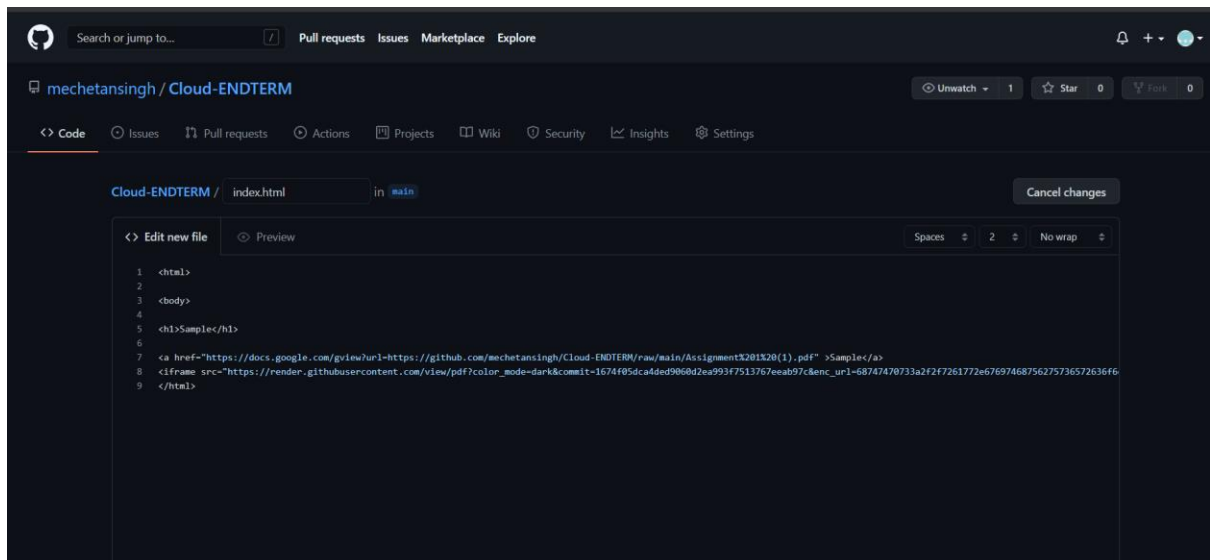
Search or jump to... / Pull requests Issues Marketplace Explore

mechetansingh / Cloud-ENDTERM

Unwatch 1 Star 0 Fork 0

<> Code Issues Pull requests Actions Projects Wiki Security Insights Settings

Cloud-ENDTERM / index.html in main

Cancel changes

<> Edit new file Preview

Spaces 2 No wrap

1 <html>
2
3 <body>
4
5 <h1>Sample</h1>
6
7 <a href="https://docs.google.com/gview?url=https://github.com/mechetansingh/Cloud-ENDTERM/raw/main/Assignment%201%20(1).pdf" >Sample</a>
8 <iframe src="https://render.githubusercontent.com/view/pdf?color_mode=dark&commit=1674f05dca4ded9060d2ea993f7513767eeab97c&enc_url=68747470733a2f2f7261772e676974687562757365726e636f6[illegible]
9 </html>